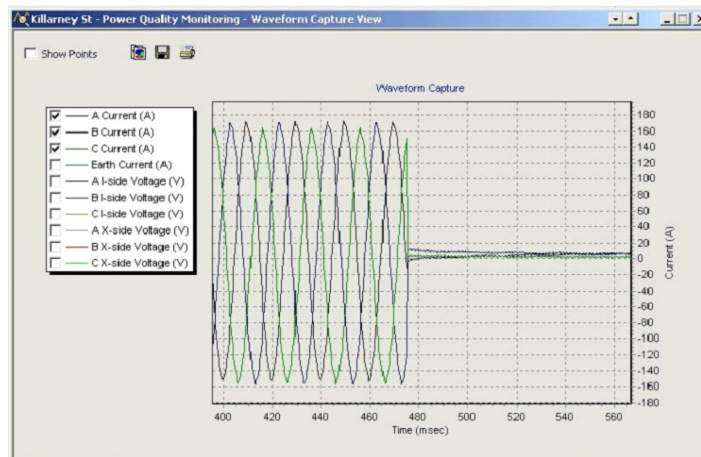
Killarney St - Power Quality Monitoring - Waveform Capture View

Show Points

Waveform Capture

A Current (A)
B Current (A)
C Current (A)
Earth Current (A)
A I-side Voltage (V)
B I-side Voltage (V)
C I-side Voltage (V)
A X-side Voltage (V)
B X-side Voltage (V)
C X-side Voltage (V)

180
160
140
120
100
80
60
40
20
0
-20
-40
-60
-80
-100
-120
-140
-160
-180

Current (A)

400 420 440 460 480 500 520 540 560

Time (msec)